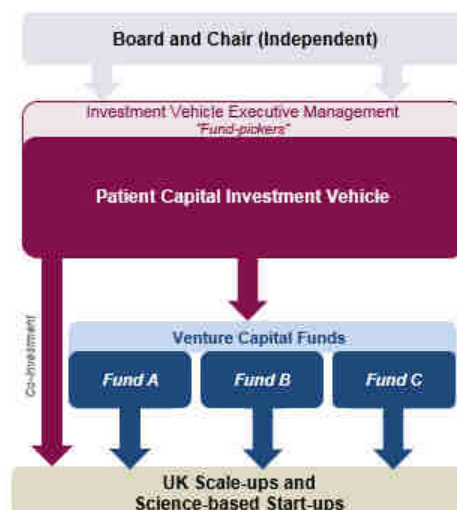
Board and Chair (Independent)

Investment Vehicle Executive Management
"Fund-pickers"

Patient Capital Investment Vehicle

Co-investment

Venture Capital Funds

Fund A

Fund B

Fund C

UK Scale-ups and
Science-based Start-ups